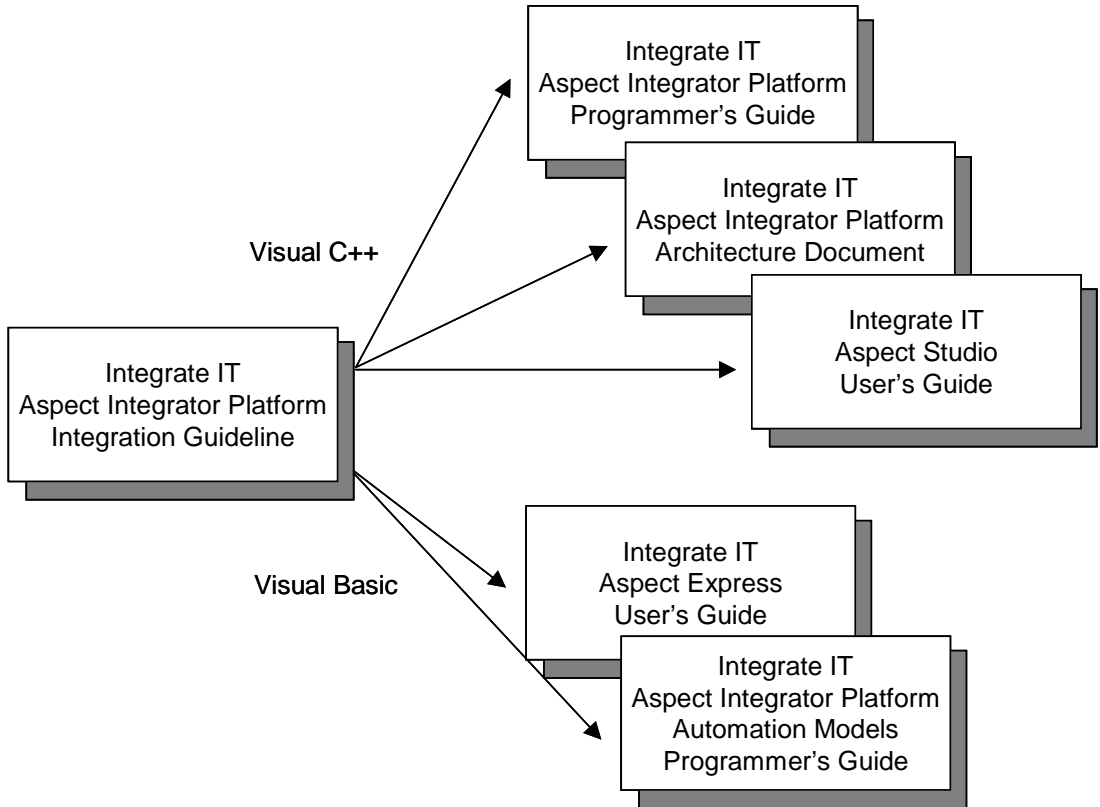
Integrate IT
Aspect Integrator Platform
Integration Guideline

Visual C++

Integrate IT
Aspect Integrator Platform
Programmer's Guide

Integrate IT
Aspect Integrator Platform
Architecture Document

Integrate IT
Aspect Studio
User's Guide

Visual Basic

Integrate IT
Aspect Express
User's Guide

Integrate IT
Aspect Integrator Platform
Automation Models
Programmer's Guide